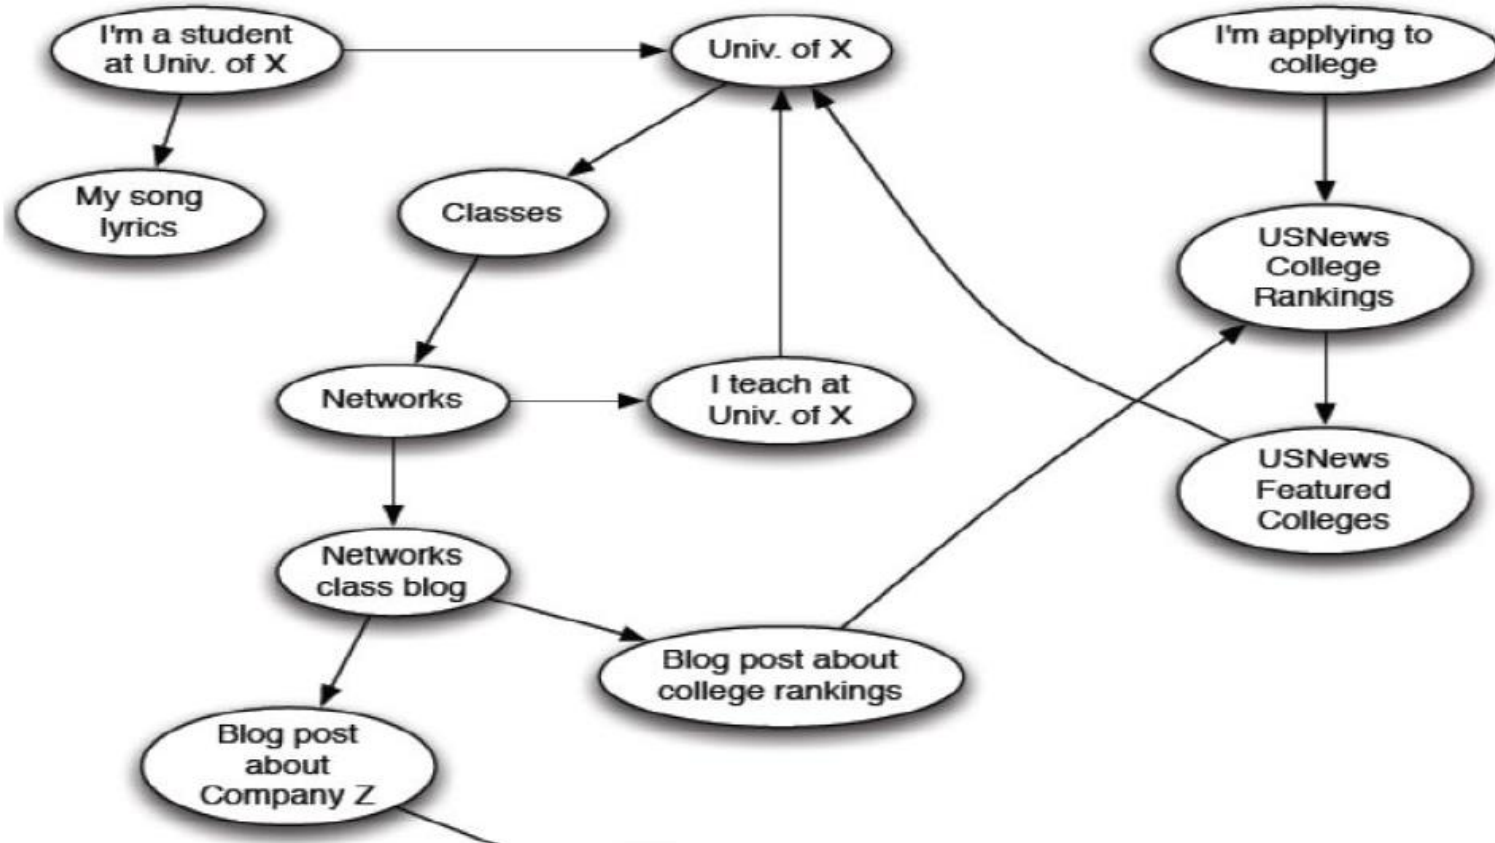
I'm a student at Univ. of X

Univ. of X

I'm applying to college

My song lyrics

Classes

USNews College Rankings

Networks

I teach at Univ. of X

USNews Featured Colleges

Networks class blog

Blog post about college rankings

Blog post about Company Z